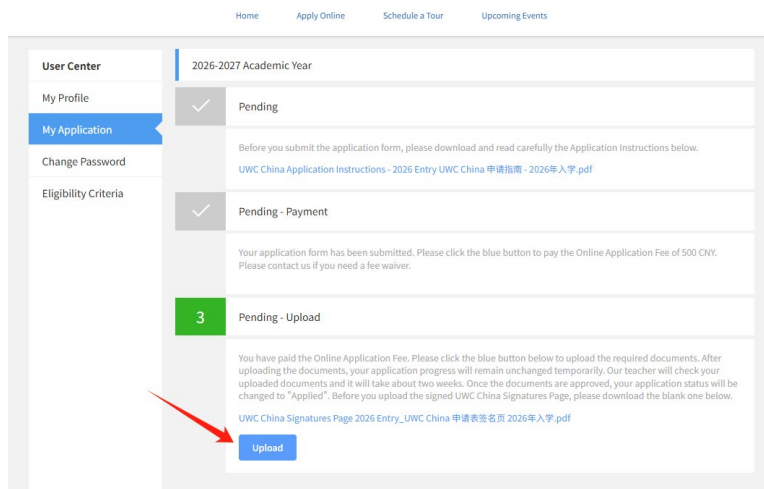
Home Apply Online Schedule a Tour Upcoming Events

User Center

My Profile

My Application

Change Password

Eligibility Criteria

2026-2027 Academic Year

Pending

Before you submit the application form, please download and read carefully the Application Instructions below.

UWC China Application Instructions - 2026 Entry UWC China 申请指南 - 2026年入学.pdf

Pending - Payment

Your application form has been submitted. Please click the blue button to pay the Online Application Fee of 500 CNY. Please contact us if you need a fee waiver.

3

Pending - Upload

You have paid the Online Application Fee. Please click the blue button below to upload the required documents. After uploading the documents, your application progress will remain unchanged temporarily. Our teacher will check your uploaded documents and it will take about two weeks. Once the documents are approved, your application status will be changed to "Applied". Before you upload the signed UWC China Signatures Page, please download the blank one below.

UWC China Signatures Page 2026 Entry_UWC China 申请表签名页 2026年入学.pdf

Upload